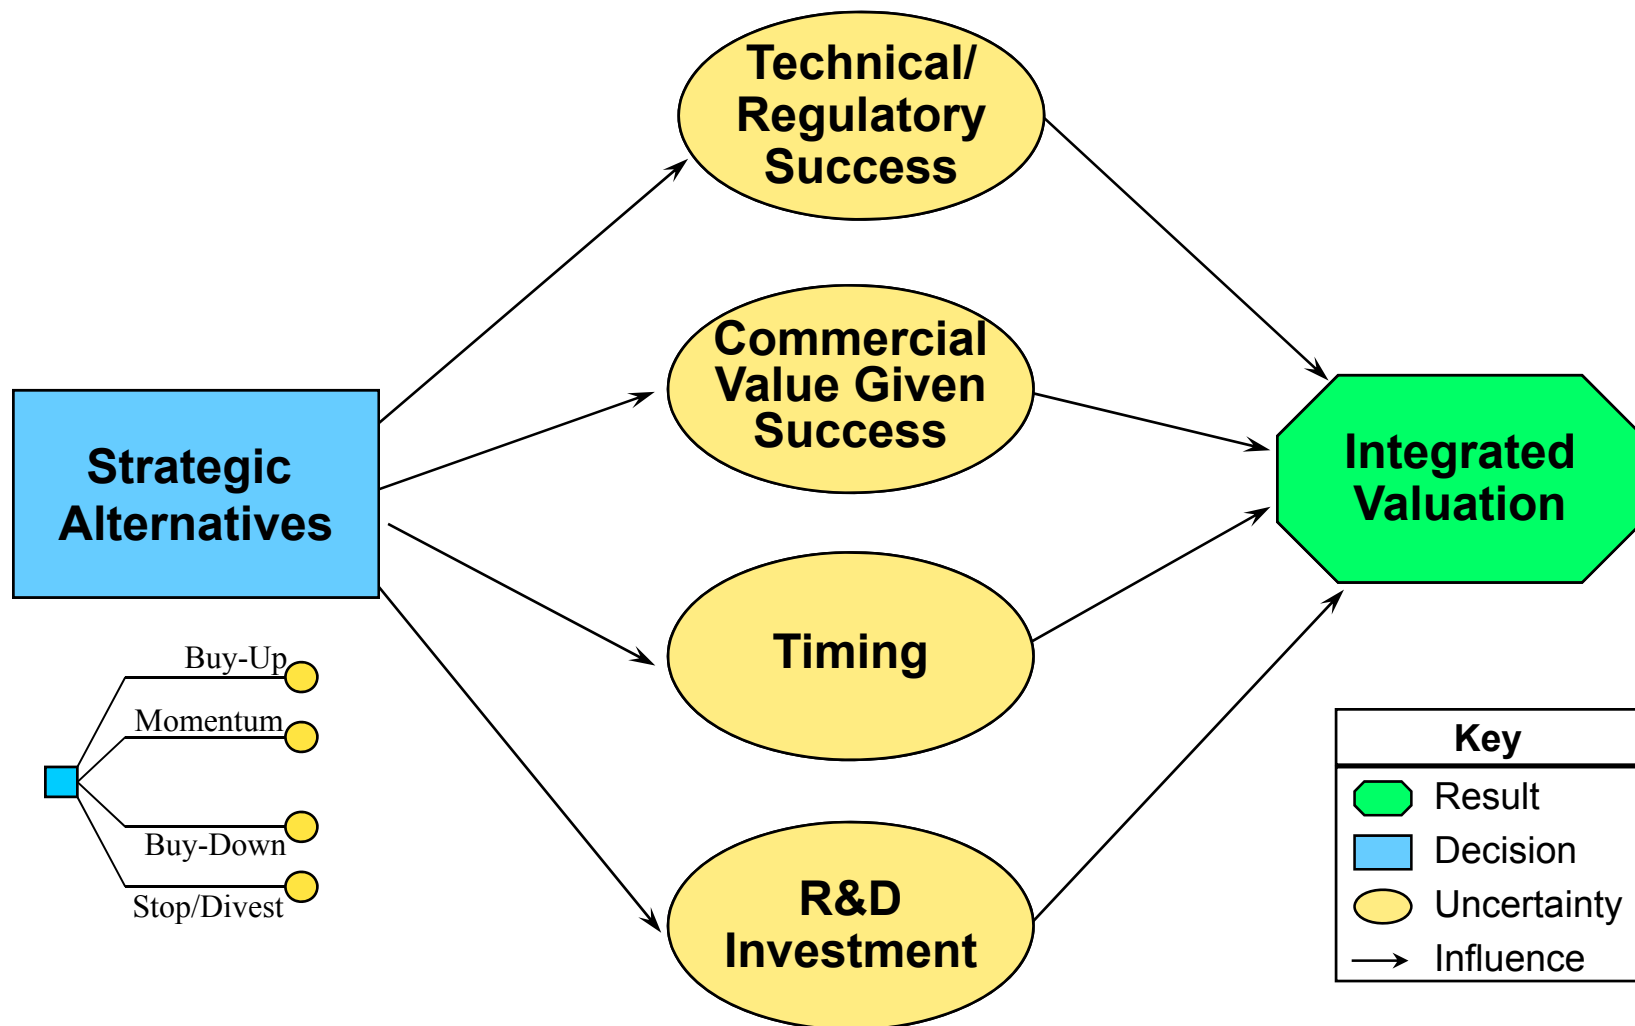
Technical/ Regulatory Success

Commercial Value Given Success

Timing

R&D Investment

Strategic Alternatives

Integrated Valuation

Buy-Up
Momentum
Buy-Down
Stop/Divest

Key
Result
Decision
Uncertainty
Influence